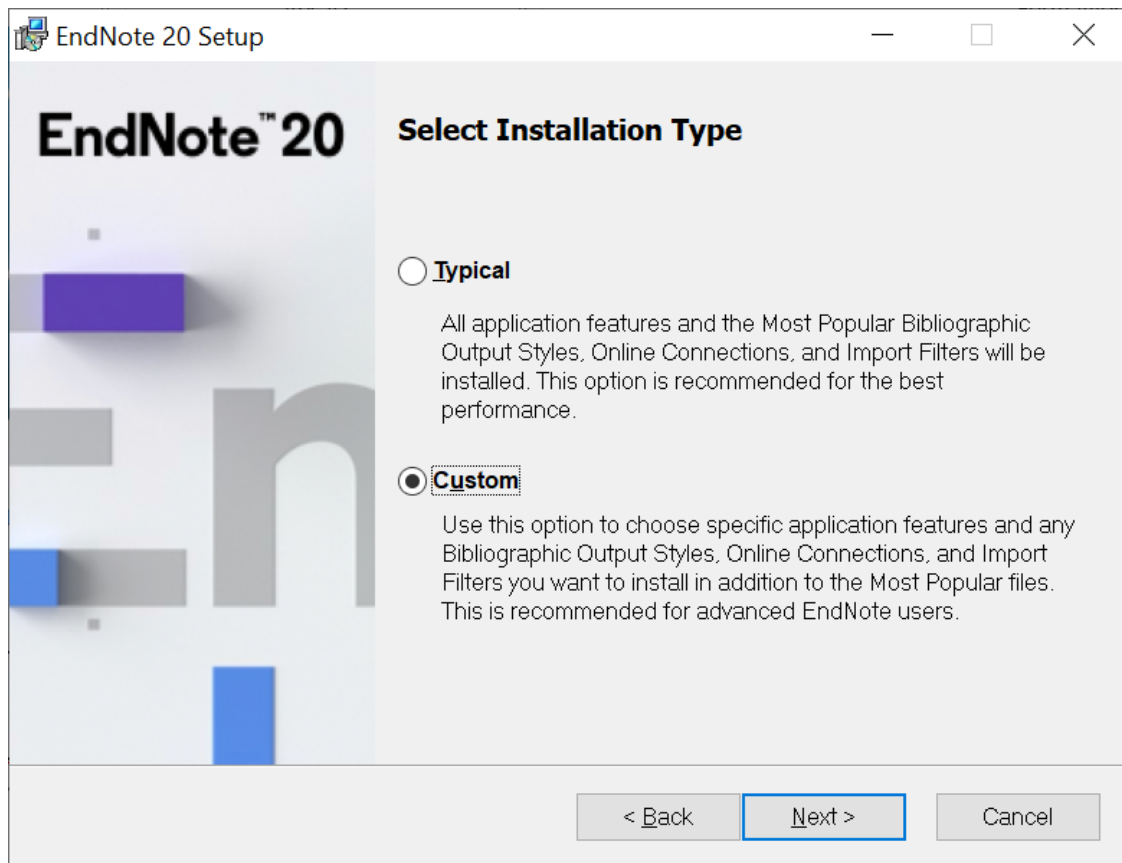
EndNote 20 Setup

EndNote™ 20

Select Installation Type

Typical

All application features and the Most Popular Bibliographic Output Styles, Online Connections, and Import Filters will be installed. This option is recommended for the best performance.

Custom

Use this option to choose specific application features and any Bibliographic Output Styles, Online Connections, and Import Filters you want to install in addition to the Most Popular files. This is recommended for advanced EndNote users.

< Back
Next >
Cancel